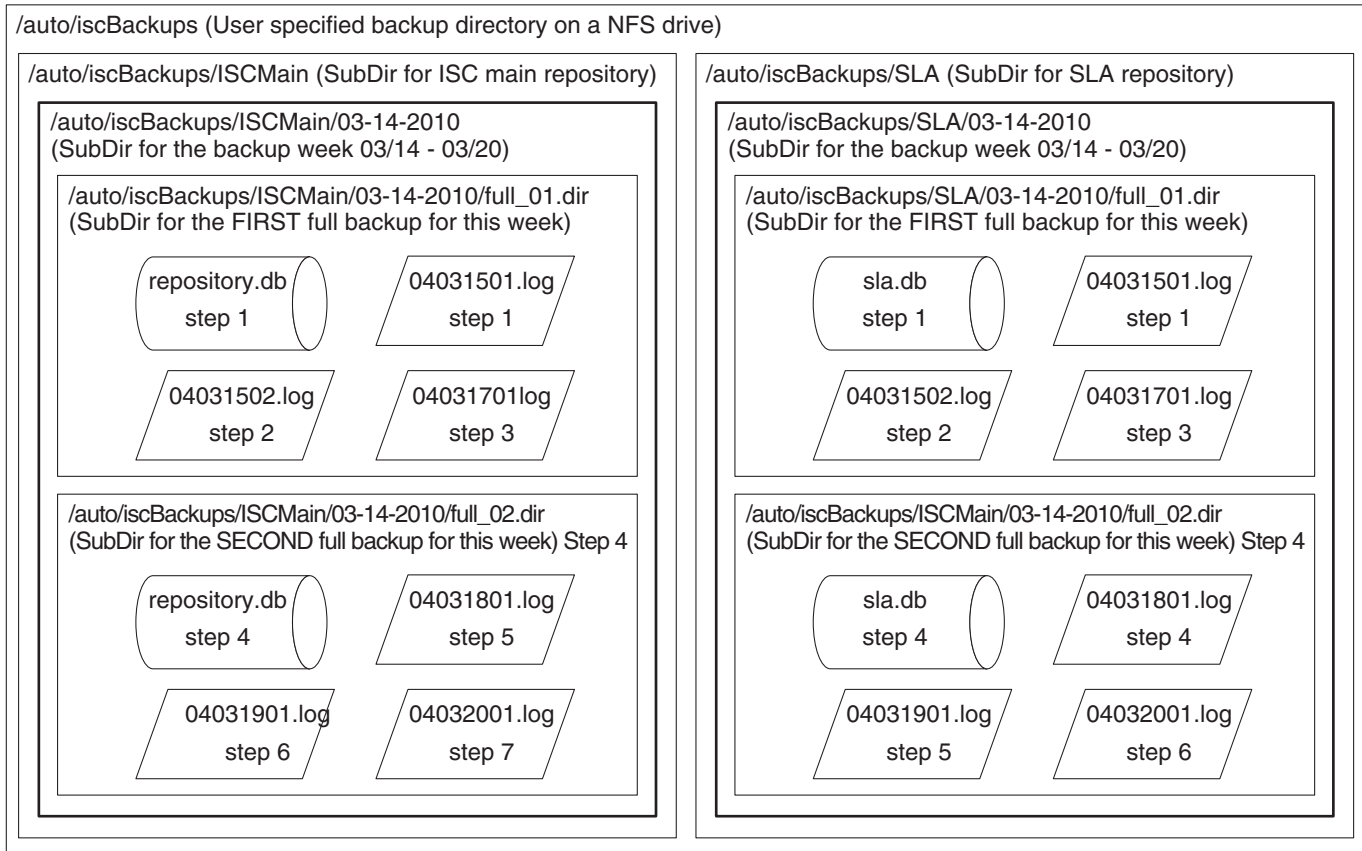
/auto/iscBackups (User specified backup directory on a NFS drive)

/auto/iscBackups/ISCMain (SubDir for ISC main repository)

/auto/iscBackups/ISCMain/03-14-2010
(SubDir for the backup week 03/14 - 03/20)

/auto/iscBackups/ISCMain/03-14-2010/full_01.dir
(SubDir for the FIRST full backup for this week)

repository.db
step 1

04031501.log
step 1

04031502.log
step 2

04031701log
step 3

/auto/iscBackups/ISCMain/03-14-2010/full_02.dir
(SubDir for the SECOND full backup for this week) Step 4

repository.db
step 4

04031801.log
step 5

04031901.log
step 6

04032001.log
step 7

/auto/iscBackups/SLA (SubDir for SLA repository)

/auto/iscBackups/SLA/03-14-2010
(SubDir for the backup week 03/14 - 03/20)

/auto/iscBackups/SLA/03-14-2010/full_01.dir
(SubDir for the FIRST full backup for this week)

sla.db
step 1

04031501.log
step 1

04031502.log
step 2

04031701.log
step 3

/auto/iscBackups/ISCMain/03-14-2010/full_02.dir
(SubDir for the SECOND full backup for this week) Step 4

sla.db
step 4

04031801.log
step 4

04031901.log
step 5

04032001.log
step 6